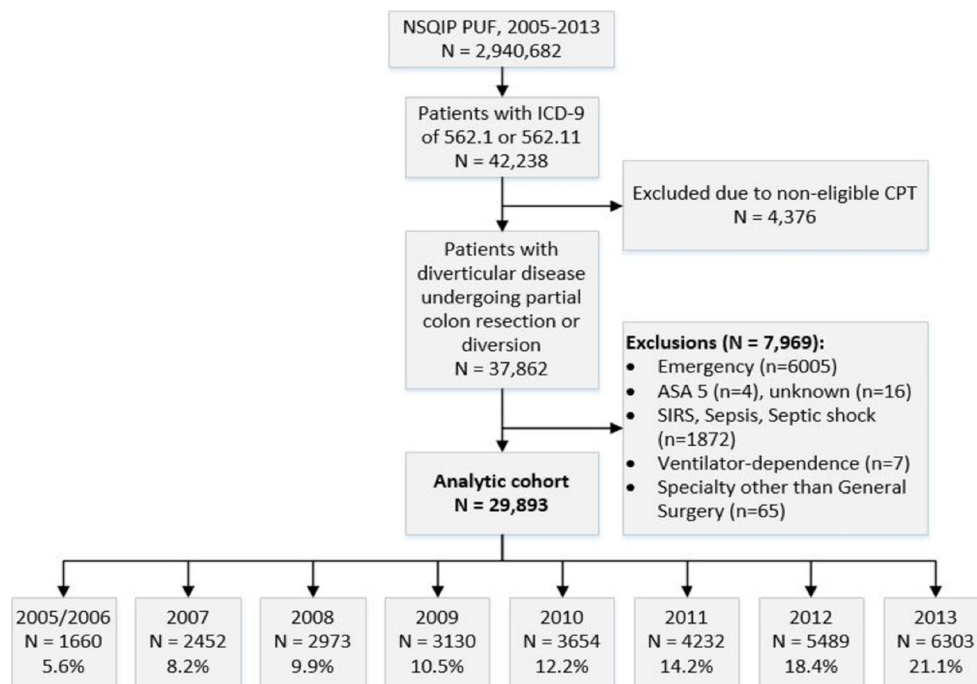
NSQIP PUF, 2005-2013
N = 2,940,682

Patients with ICD-9 of 562.1 or 562.11
N = 42,238

Excluded due to non-eligible CPT
N = 4,376

Patients with diverticular disease undergoing partial colon resection or diversion
N = 37,862

**Exclusions (N = 7,969):**
- Emergency (n=6005)
- ASA 5 (n=4), unknown (n=16)
- SIRS, Sepsis, Septic shock (n=1872)
- Ventilator-dependence (n=7)
- Specialty other than General Surgery (n=65)

**Analytic cohort**
**N = 29,893**

2005/2006
N = 1660
5.6%

2007
N = 2452
8.2%

2008
N = 2973
9.9%

2009
N = 3130
10.5%

2010
N = 3654
12.2%

2011
N = 4232
14.2%

2012
N = 5489
18.4%

2013
N = 6303
21.1%